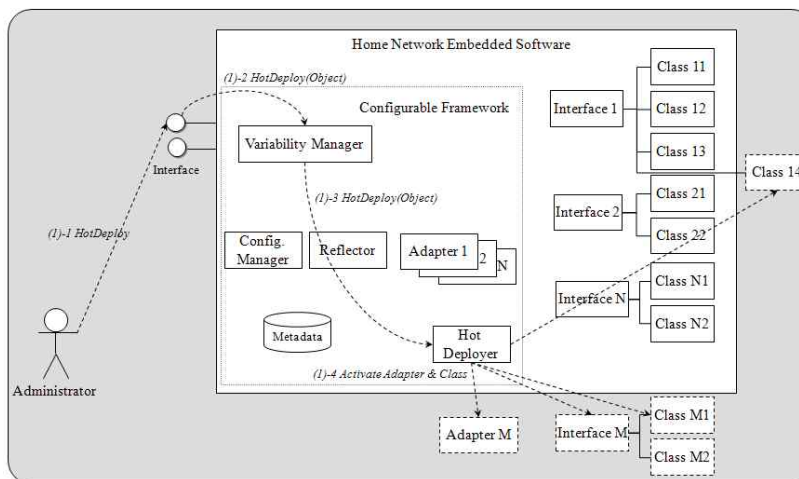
Home Network Embedded Software

(1)-2 HotDeploy(Object)

Configurable Framework

Interface

Variability Manager

(1)-3 HotDeploy(Object)

(1)-1 HotDeploy

Config. Manager

Reflector

Adapter 1

2

N

Metadata

Hot Deployer

(1)-4 Activate Adapter & Class

Administrator

Interface 1

Class 11

Class 12

Class 13

Class 14

Interface 2

Class 21

Class 22

Interface N

Class N1

Class N2

Adapter M

Interface M

Class M1

Class M2